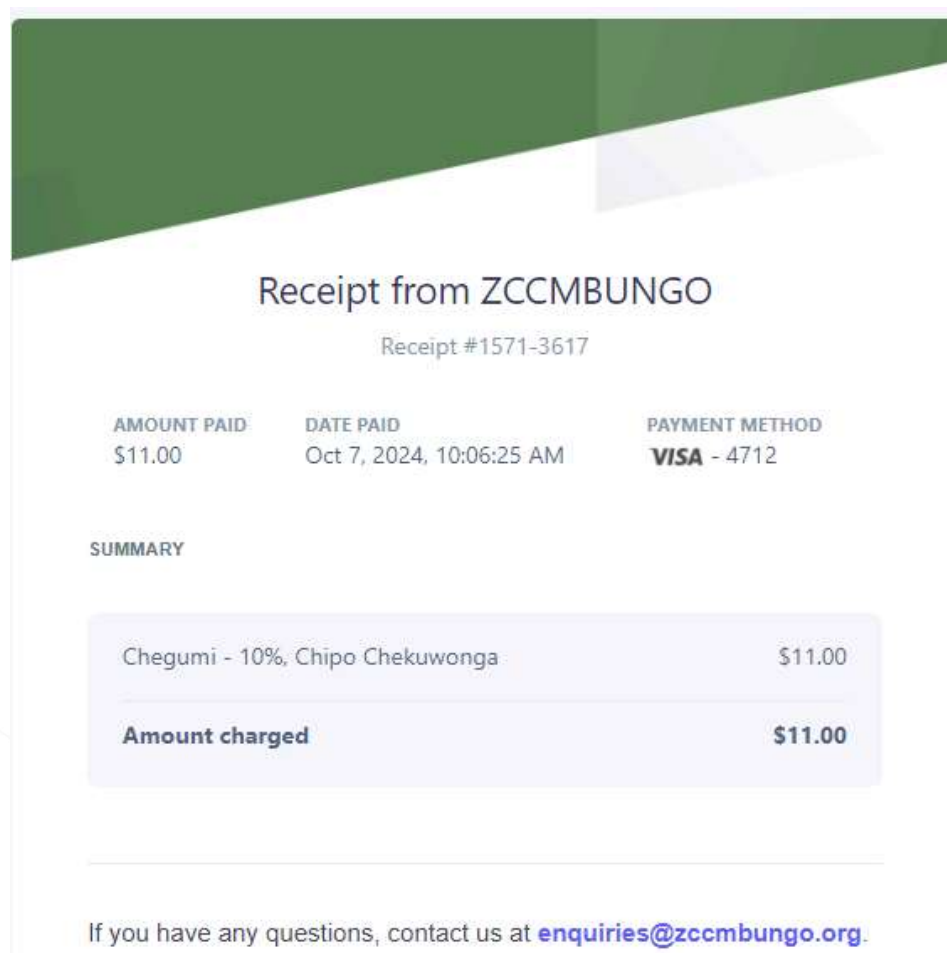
Receipt from ZCCMBUNGO

Receipt #1571-3617

AMOUNT PAID
$11.00

DATE PAID
Oct 7, 2024, 10:06:25 AM

PAYMENT METHOD
VISA - 4712

SUMMARY

| Chegumi - 10%, Chipo Chekuwonga | $11.00 |
|---|---|
| **Amount charged** | **$11.00** |

If you have any questions, contact us at enquiries@zccmbungo.org.